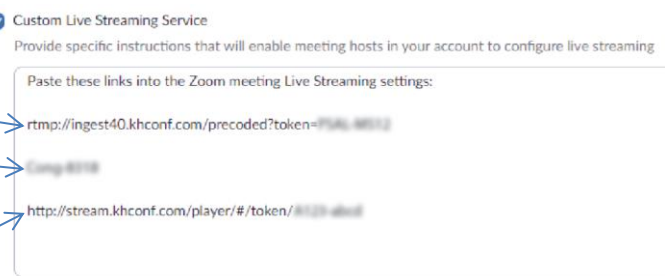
Custom Live Streaming Service

Provide specific instructions that will enable meeting hosts in your account to configure live streaming

Paste these links into the Zoom meeting Live Streaming settings:

rtmp://ingest40.khconf.com/precoded?token=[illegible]

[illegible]

http://stream.khconf.com/player/#/token/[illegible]